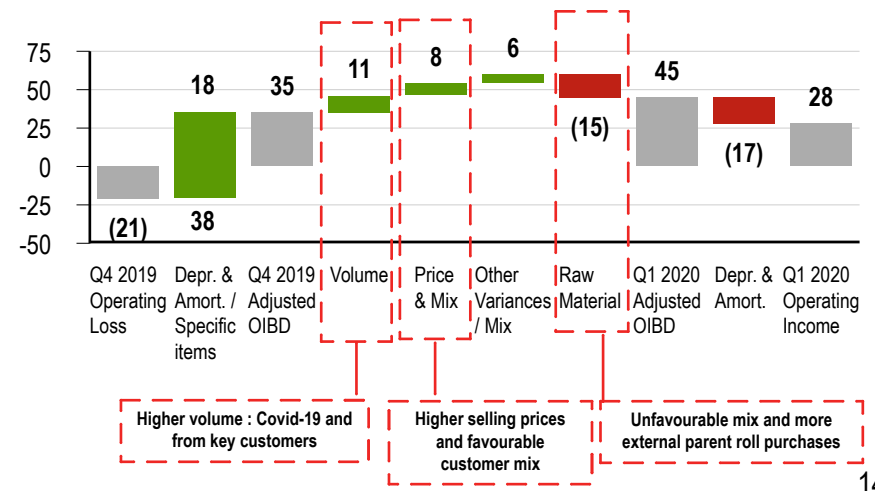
75
50
25
0
-25
-50

(21)

18
38

35

11

8

6

(15)

45

(17)

28

Q4 2019 Operating Loss

Depr. & Amort. / Specific items

Q4 2019 Adjusted OIBD

Volume

Price & Mix

Other Variances / Mix

Raw Material

Q1 2020 Adjusted OIBD

Depr. & Amort.

Q1 2020 Operating Income

Higher volume : Covid-19 and from key customers

Higher selling prices and favourable customer mix

Unfavourable mix and more external parent roll purchases

14